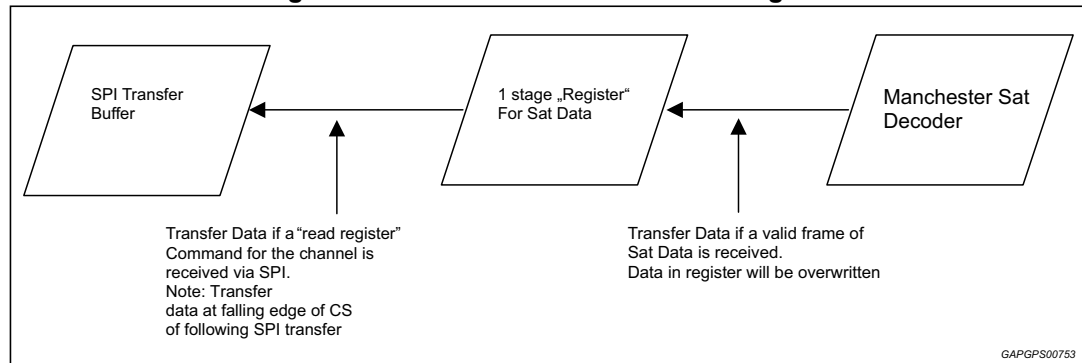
SPI Transfer Buffer

1 stage „Register“ For Sat Data

Manchester Sat Decoder

Transfer Data if a“read register” Command for the channel is received via SPI.
Note: Transfer data at falling edge of CS of following SPI transfer

Transfer Data if a valid frame of Sat Data is received.
Data in register will be overwritten

GAPGPS00753